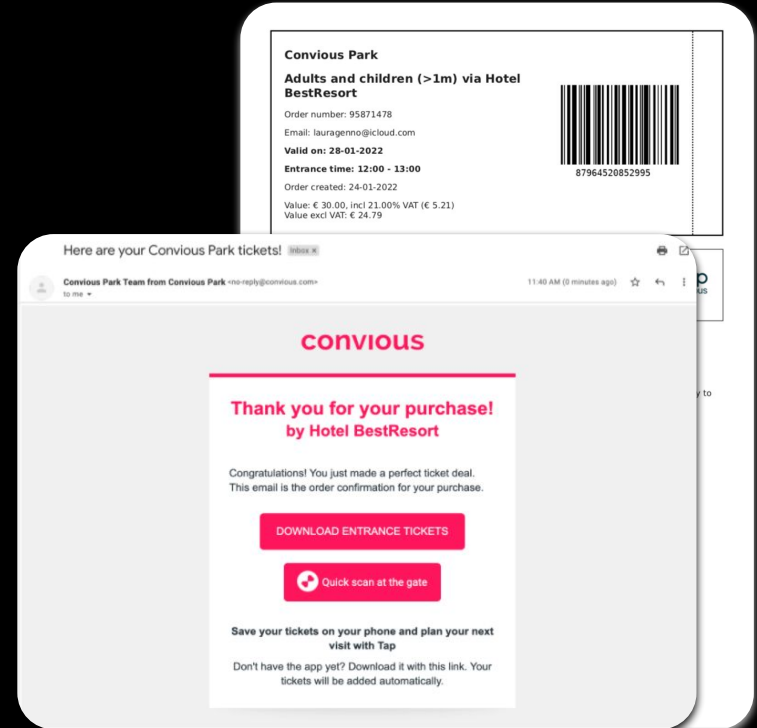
Convious Park

Adults and children (>1m) via Hotel BestResort

Order number: 95871478

Email: lauragenno@icloud.com

Valid on: 28-01-2022

Entrance time: 12:00 - 13:00

Order created: 24-01-2022

Value: € 30.00, incl 21.00% VAT (€ 5.21)
Value excl VAT: € 24.79

87964520852995

p
us

y to

Here are your Convious Park tickets! Inbox ×

Convious Park Team from Convious Park <no-reply@convious.com>
to me

11:40 AM (0 minutes ago)

convious

Thank you for your purchase!
by Hotel BestResort

Congratulations! You just made a perfect ticket deal. This email is the order confirmation for your purchase.

DOWNLOAD ENTRANCE TICKETS

Quick scan at the gate

Save your tickets on your phone and plan your next visit with Tap

Don't have the app yet? Download it with this link. Your tickets will be added automatically.